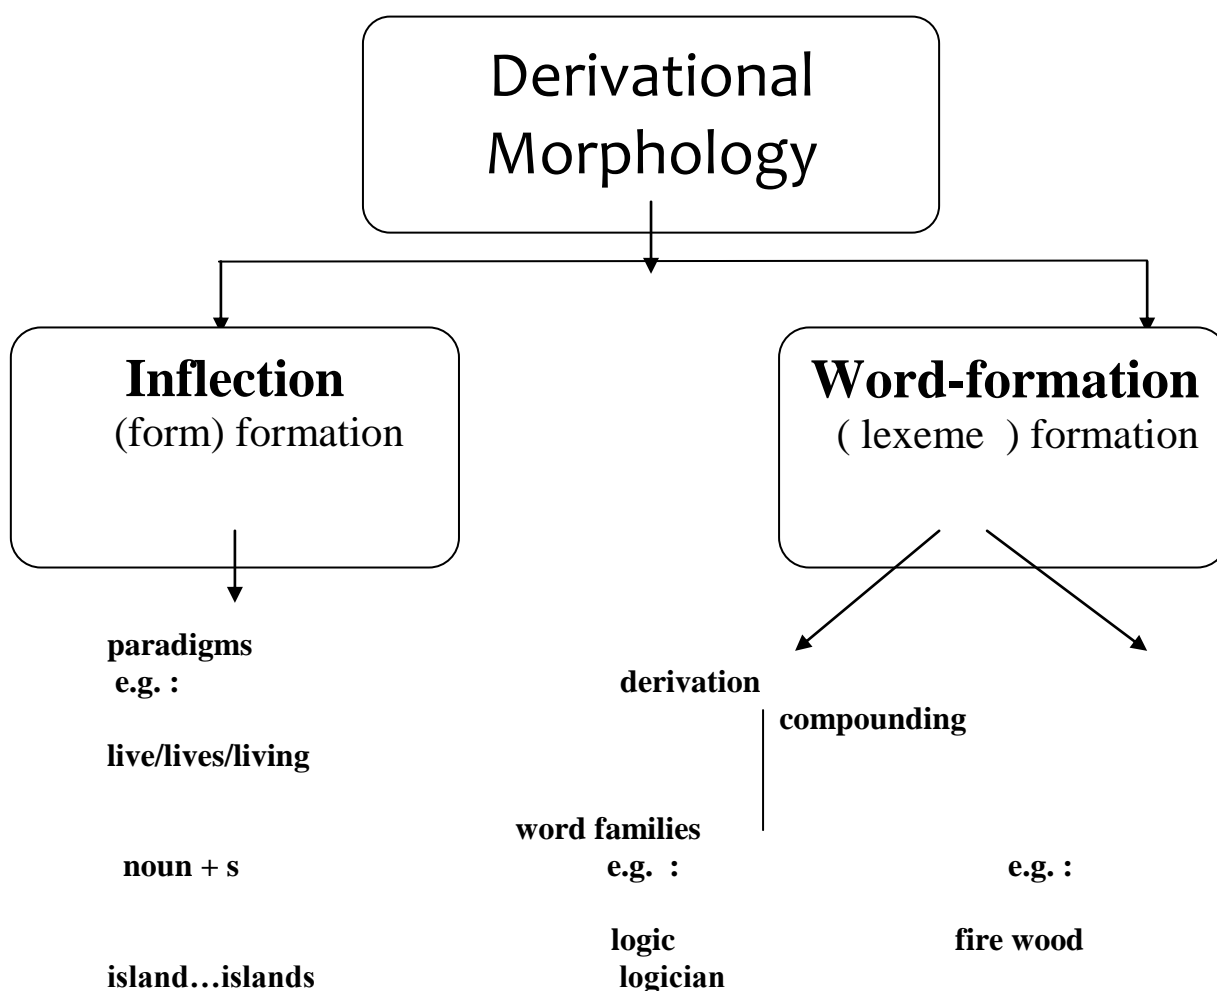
Derivational Morphology

**Inflection**
(form) formation

**Word-formation**
( lexeme ) formation

**paradigms**
**e.g. :**

**derivation**

**compounding**

**live/lives/living**

**word families**

**noun + s**

**e.g. :**

**e.g. :**

**logic**

**fire wood**

**island…islands**

**logician**